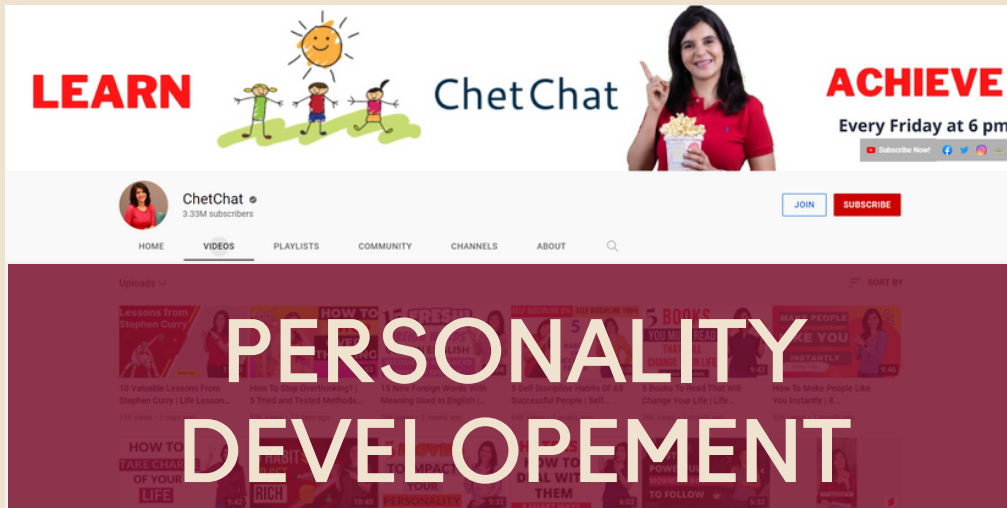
LEARN

ChetChat

ACHIEVE

Every Friday at 6 pm

Subscribe Now!

ChetChat

3.33M subscribers

JOIN

SUBSCRIBE

HOME

VIDEOS

PLAYLISTS

COMMUNITY

CHANNELS

ABOUT

Uploads

SORT BY

Lessons from Stephen Curry

10 Valuable Lessons From Stephen Curry | Life Lesson...

How To Stop Overthinking? | 5 Tried and Tested Methods...

15 New Foreign Words With Meaning Used In English |...

5 Self Discipline Habits Of All Successful People | Self...

5 Books To Read That Will Change Your Life | Life...

How To Make People Like You Instantly | 8...

PERSONALITY DEVELOPEMENT

HOW TO TAKE CHARGE OF YOUR LIFE

RICH

PERSONALITY

HOW TO DEAL WITH THEM

TO FOLLOW

INSTANTLY

9:47

9:43

10:40

8:32

6:22

8:52